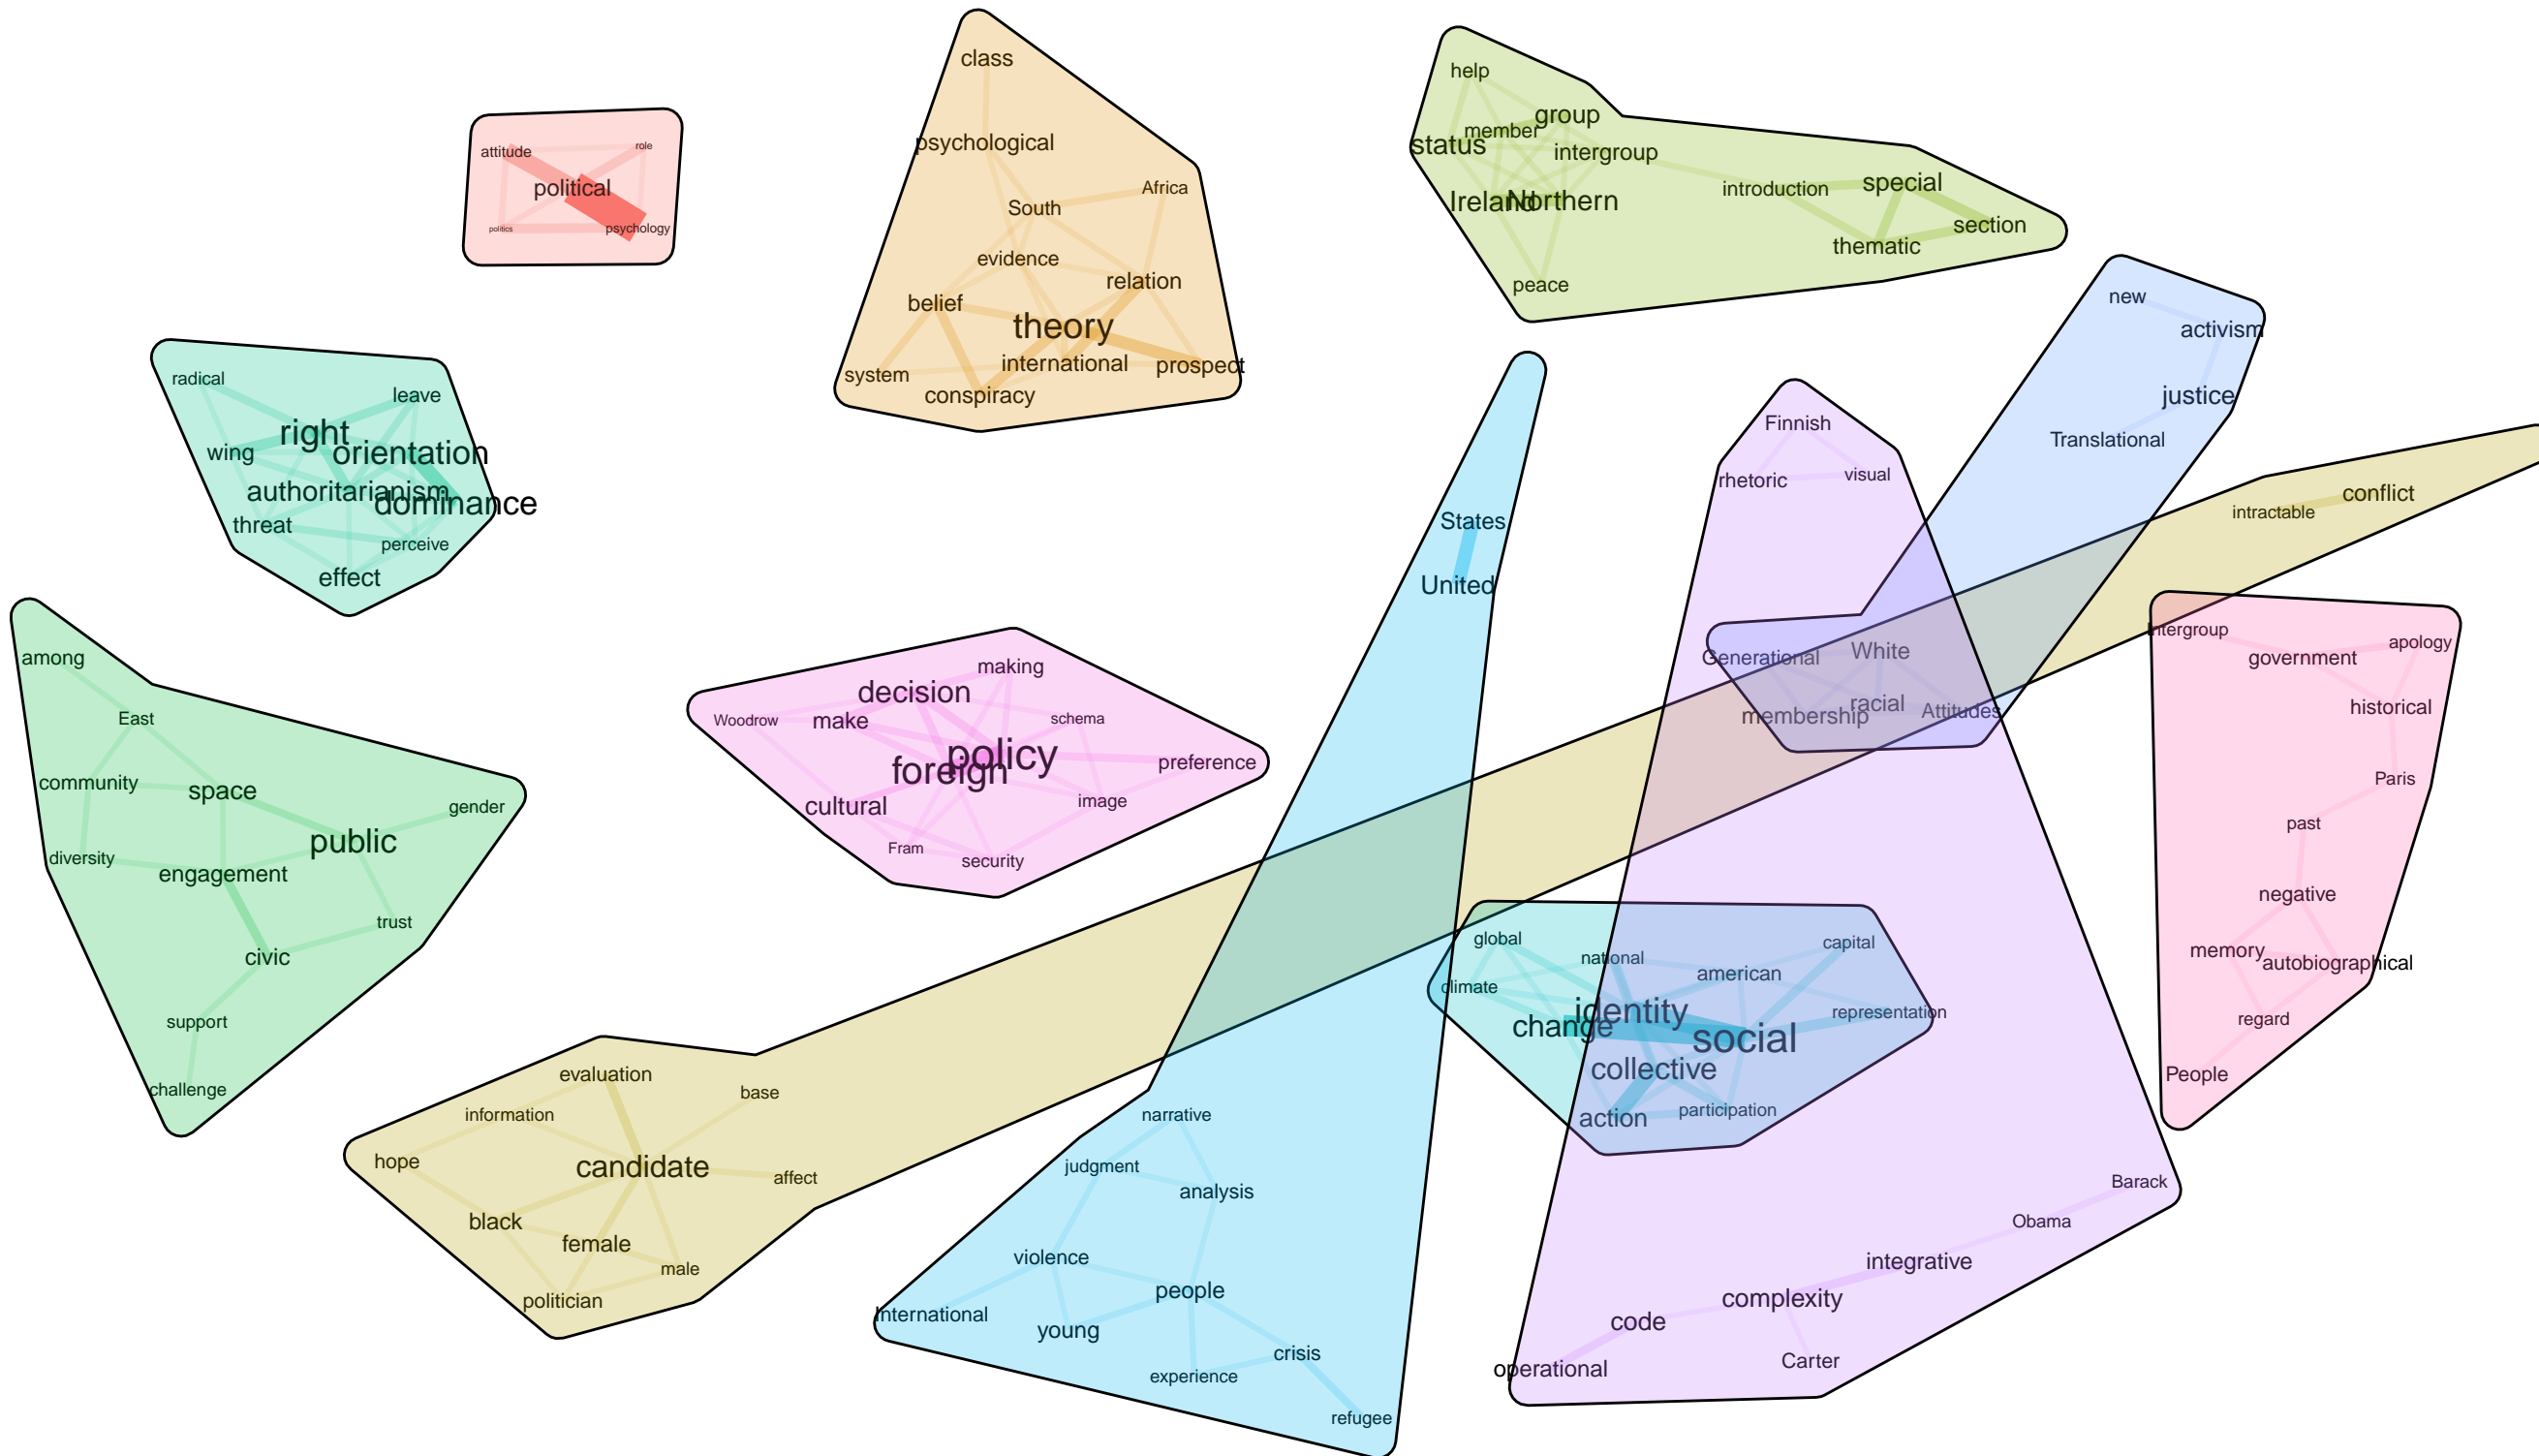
attitude
role
political
politics
psychology

class
psychological
South
Africa
evidence
relation
belief
theory
system
international
prospect
conspiracy

help
group
member
status
intergroup
Ireland
Northern
introduction
special
section
thematic
peace

new
activism
justice
Translational

radical
leave
right
wing
orientation
authoritarianism
dominance
threat
perceive
effect

States
United

Finnish
rhetoric
visual

intractable
conflict

among
East
community
space
gender
public
diversity
engagement
trust
civic
support
challenge

making
decision
Woodrow
make
schema
policy
foreign
preference
cultural
image
Fram
security

Generational
White
racial
membership
Attitudes

intergroup
government
apology
historical
Paris
past
negative
memory
autobiographical
regard
People

global
national
capital
climate
american
identity
change
representation
social
collective
action
participation

evaluation
information
base
hope
candidate
affect
black
female
male
politician

narrative
judgment
analysis
violence
people
International
young
crisis
experience
refugee

Barack
Obama
integrative
complexity
code
operational
Carter